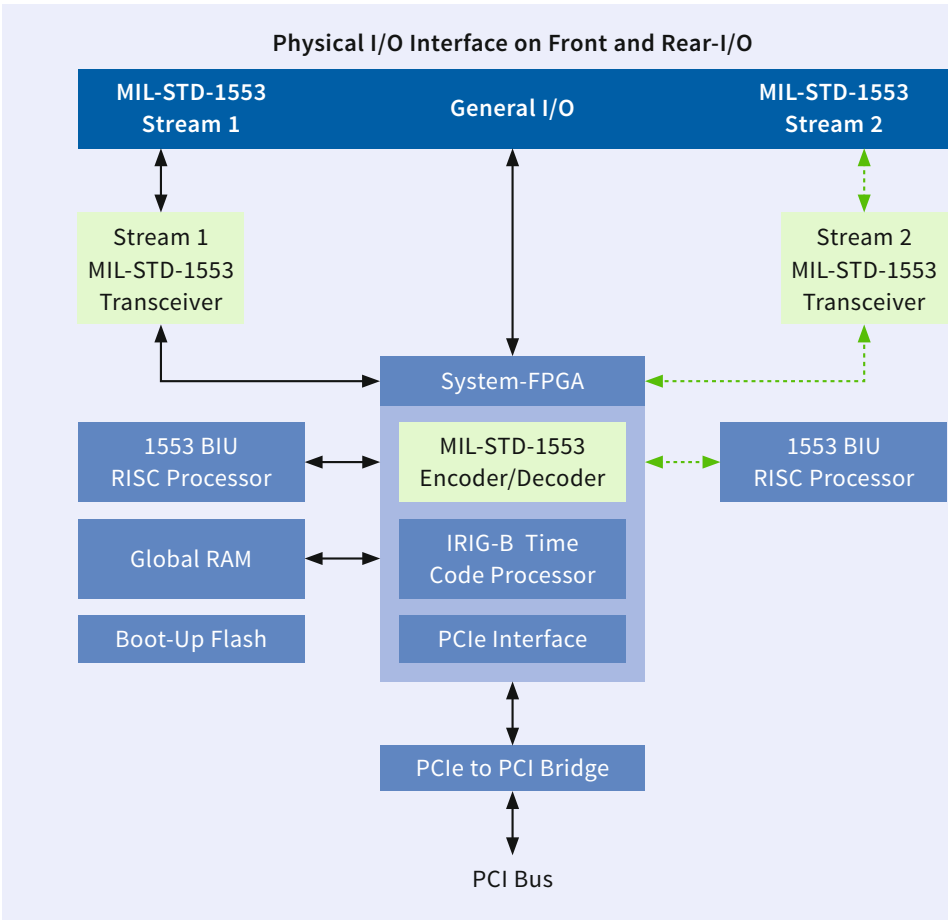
Physical I/O Interface on Front and Rear-I/O

MIL-STD-1553 Stream 1

General I/O

MIL-STD-1553 Stream 2

Stream 1 MIL-STD-1553 Transceiver

Stream 2 MIL-STD-1553 Transceiver

System-FPGA

1553 BIU RISC Processor

MIL-STD-1553 Encoder/Decoder

1553 BIU RISC Processor

Global RAM

IRIG-B Time Code Processor

Boot-Up Flash

PCIe Interface

PCIe to PCI Bridge

PCI Bus